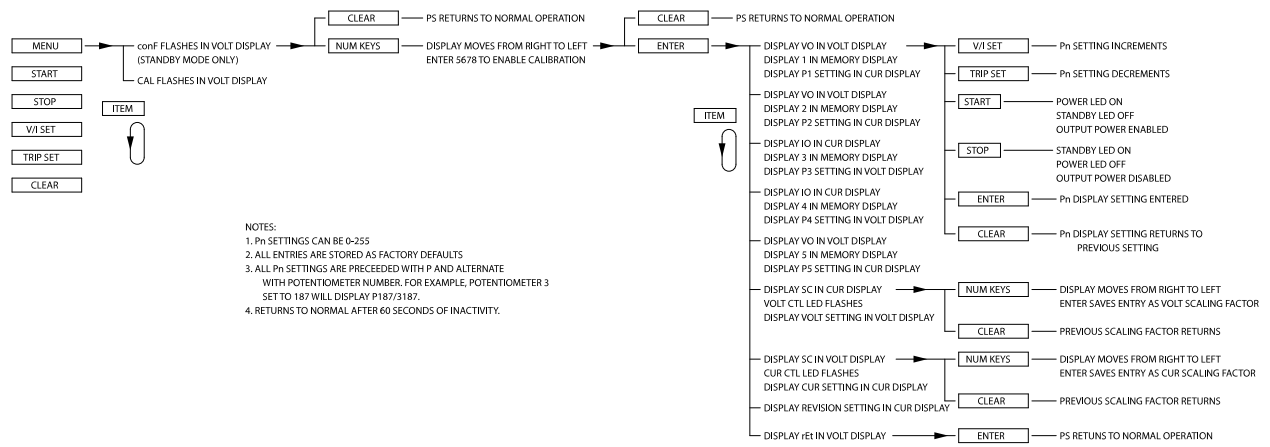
MENU

START

STOP

V/I SET

TRIP SET

CLEAR

conF FLASHES IN VOLT DISPLAY (STANDBY MODE ONLY)

CAL FLASHES IN VOLT DISPLAY

ITEM

CLEAR

PS RETURNS TO NORMAL OPERATION

NUM KEYS

DISPLAY MOVES FROM RIGHT TO LEFT ENTER 5678 TO ENABLE CALIBRATION

CLEAR

PS RETURNS TO NORMAL OPERATION

ENTER

ITEM

DISPLAY VO IN VOLT DISPLAY
DISPLAY 1 IN MEMORY DISPLAY
DISPLAY P1 SETTING IN CUR DISPLAY

DISPLAY VO IN VOLT DISPLAY
DISPLAY 2 IN MEMORY DISPLAY
DISPLAY P2 SETTING IN CUR DISPLAY

DISPLAY IO IN CUR DISPLAY
DISPLAY 3 IN MEMORY DISPLAY
DISPLAY P3 SETTING IN VOLT DISPLAY

DISPLAY IO IN CUR DISPLAY
DISPLAY 4 IN MEMORY DISPLAY
DISPLAY P4 SETTING IN VOLT DISPLAY

DISPLAY VO IN VOLT DISPLAY
DISPLAY 5 IN MEMORY DISPLAY
DISPLAY P5 SETTING IN CUR DISPLAY

DISPLAY SC IN CUR DISPLAY
VOLT CTL LED FLASHES
DISPLAY VOLT SETTING IN VOLT DISPLAY

DISPLAY SC IN VOLT DISPLAY
CUR CTL LED FLASHES
DISPLAY CUR SETTING IN CUR DISPLAY

DISPLAY REVISION SETTING IN CUR DISPLAY

DISPLAY rEt IN VOLT DISPLAY

V/I SET

Pn SETTING INCREMENTS

TRIP SET

Pn SETTING DECREMENTS

START

POWER LED ON
STANDBY LED OFF
OUTPUT POWER ENABLED

STOP

STANDBY LED ON
POWER LED OFF
OUTPUT POWER DISABLED

ENTER

Pn DISPLAY SETTING ENTERED

CLEAR

Pn DISPLAY SETTING RETURNS TO PREVIOUS SETTING

NUM KEYS

DISPLAY MOVES FROM RIGHT TO LEFT
ENTER SAVES ENTRY AS VOLT SCALING FACTOR

CLEAR

PREVIOUS SCALING FACTOR RETURNS

NUM KEYS

DISPLAY MOVES FROM RIGHT TO LEFT
ENTER SAVES ENTRY AS CUR SCALING FACTOR

CLEAR

PREVIOUS SCALING FACTOR RETURNS

ENTER

PS RETUNS TO NORMAL OPERATION

NOTES:
1. Pn SETTINGS CAN BE 0–255
2. ALL ENTRIES ARE STORED AS FACTORY DEFAULTS
3. ALL Pn SETTINGS ARE PRECEEDED WITH P AND ALTERNATE WITH POTENTIOMETER NUMBER. FOR EXAMPLE, POTENTIOMETER 3 SET TO 187 WILL DISPLAY P187/3187.
4. RETURNS TO NORMAL AFTER 60 SECONDS OF INACTIVITY.